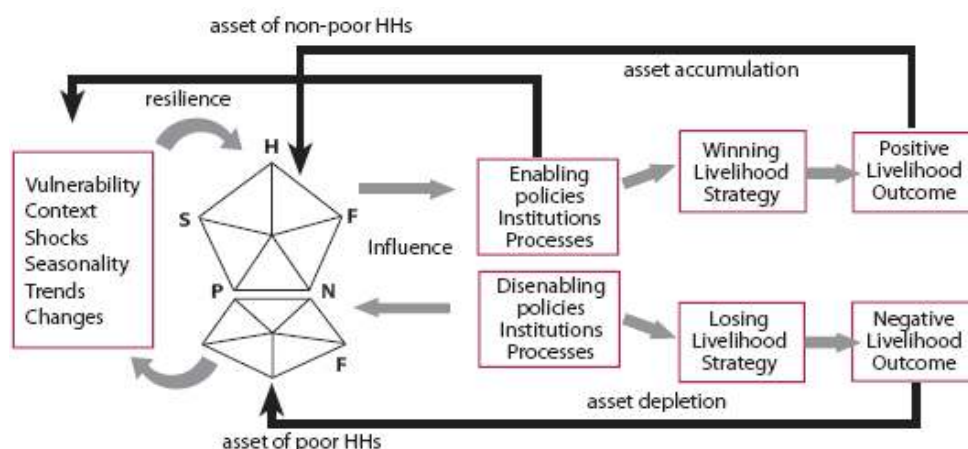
asset of non-poor HHs

asset accumulation

resilience

H

Vulnerability
Context
Shocks
Seasonality
Trends
Changes

S

F

P

N

F

Influence

Enabling policies Institutions Processes

Winning Livelihood Strategy

Positive Livelihood Outcome

Disenabling policies Institutions Processes

Losing Livelihood Strategy

Negative Livelihood Outcome

asset depletion

asset of poor HHs